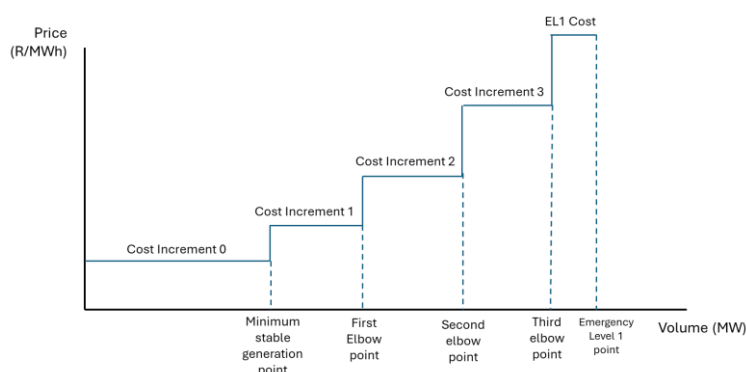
Price (R/MWh)

EL1 Cost

Cost Increment 3

Cost Increment 2

Cost Increment 1

Cost Increment 0

Minimum stable generation point

First Elbow point

Second elbow point

Third elbow point

Emergency Level 1 point

Volume (MW)